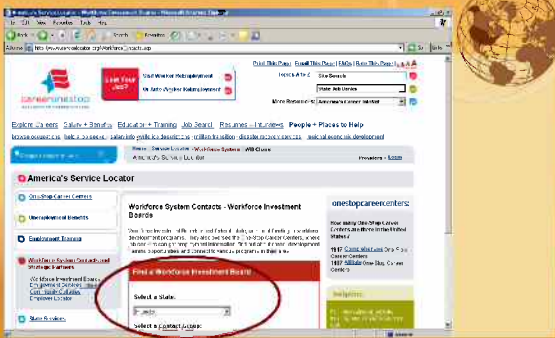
America's Service Locator - Workforce Investment Boards - Microsoft Internet Explorer
File Edit View Favorites Tools Help
Address http://www.servicelocator.org/Workforce_Contacts.asp

Print This Page | Email This Page | FAQs | Rate This Page | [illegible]

careeronestop
Lost Your Job?
Start Worker Reemployment
Or Auto Worker Reemployment
Search A to Z: Site Search
State Job Banks
More Resources: America's Career InfoNet

Explore Careers | Salary + Benefits | Education + Training | Job Search | Resumes + Interviews | People + Places to Help
browse occupations | build a resume | salary info | skills info | benefits info | million for tuition | disaster recovery services | regional economic development

Home > Service Locator > Workforce System > WIB Choice
America's Service Locator
Printer friendly | Email

America's Service Locator

One-Stop Career Centers
Unemployment Benefits
Employment Training
Workforce System Contacts and Strategic Partners
Workforce Investment Boards
Employment Contacts
Com... Youth Councils
Employer Locator
State Services

Workforce System Contacts - Workforce Investment Boards

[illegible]

Find a Workforce Investment Board
Select a State:
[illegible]
Select a Contact Group:

onestopcareercenters
How many One-Stop Career Centers are there in the United States?
1917 Comprehensive One-Stop Career Centers
1137 Affiliate One-Stop Career Centers

Helpful...
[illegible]